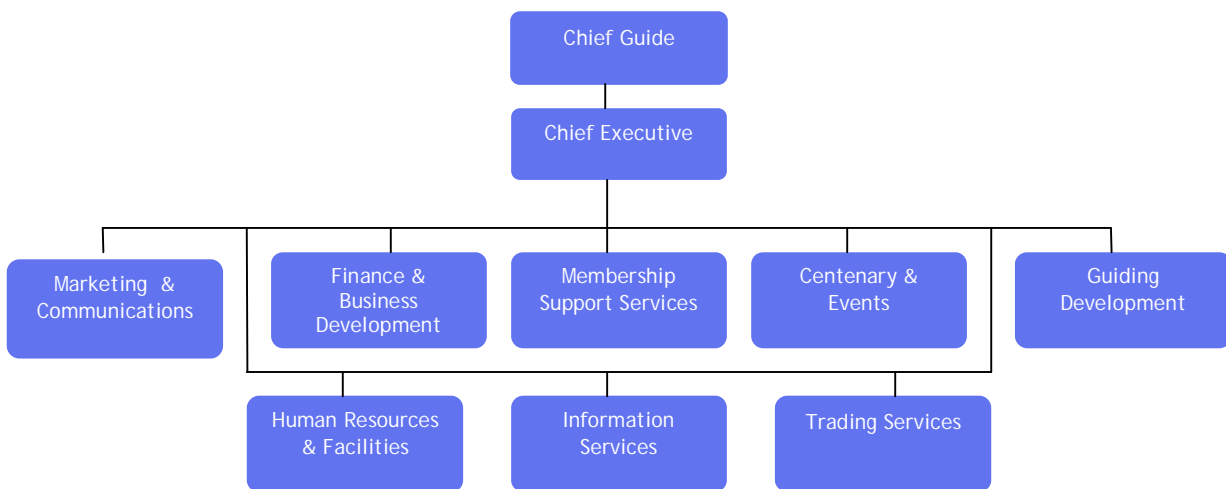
Chief Guide

Chief Executive

Marketing & Communications

Finance & Business Development

Membership Support Services

Centenary & Events

Guiding Development

Human Resources & Facilities

Information Services

Trading Services